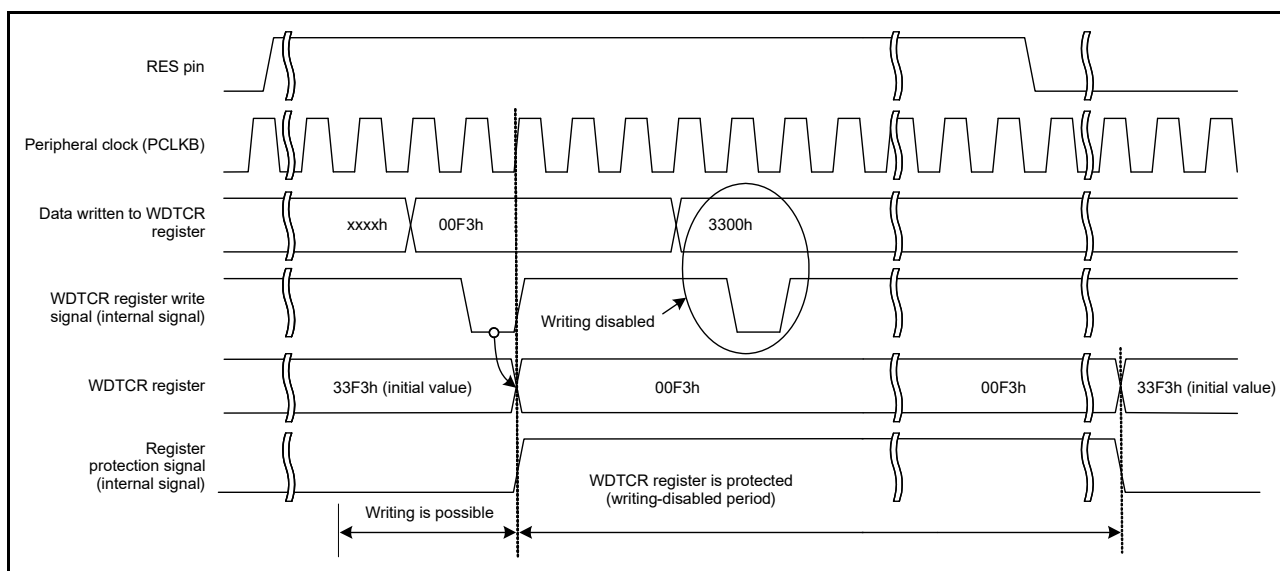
RES pin

Peripheral clock (PCLKB)

Data written to WDTCR register

xxxxh

00F3h

3300h

WDTCR register write signal (internal signal)

Writing disabled

WDTCR register

33F3h (initial value)

00F3h

00F3h

33F3h (initial value)

Register protection signal (internal signal)

WDTCR register is protected (writing-disabled period)

Writing is possible